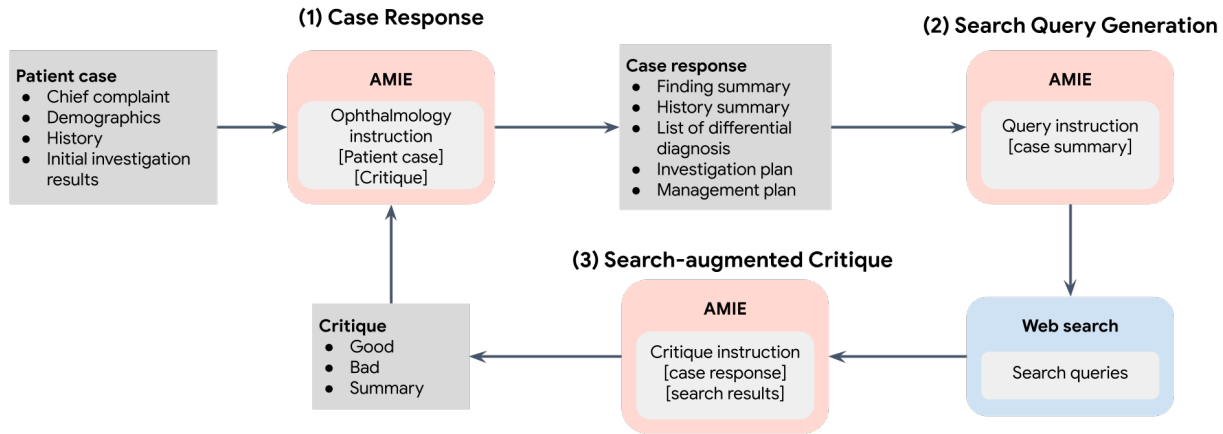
Patient case
- Chief complaint
- Demographics
- History
- Initial investigation results

(1) Case Response

AMIE

Ophthalmology instruction
[Patient case]
[Critique]

Case response
- Finding summary
- History summary
- List of differential diagnosis
- Investigation plan
- Management plan

(2) Search Query Generation

AMIE

Query instruction
[case summary]

Web search

Search queries

(3) Search-augmented Critique

AMIE

Critique instruction
[case response]
[search results]

Critique
- Good
- Bad
- Summary